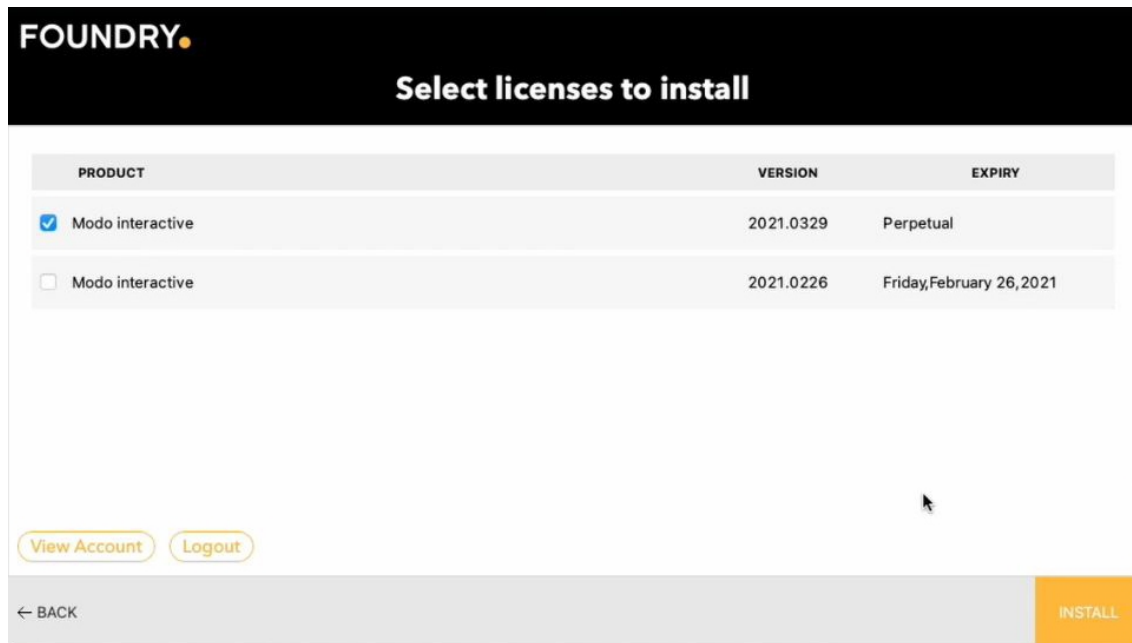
FOUNDRY.

Select licenses to install

| PRODUCT | VERSION | EXPIRY |
|---|---|---|
| Modo interactive | 2021.0329 | Perpetual |
| Modo interactive | 2021.0226 | Friday,February 26,2021 |

View Account Logout

← BACK

INSTALL